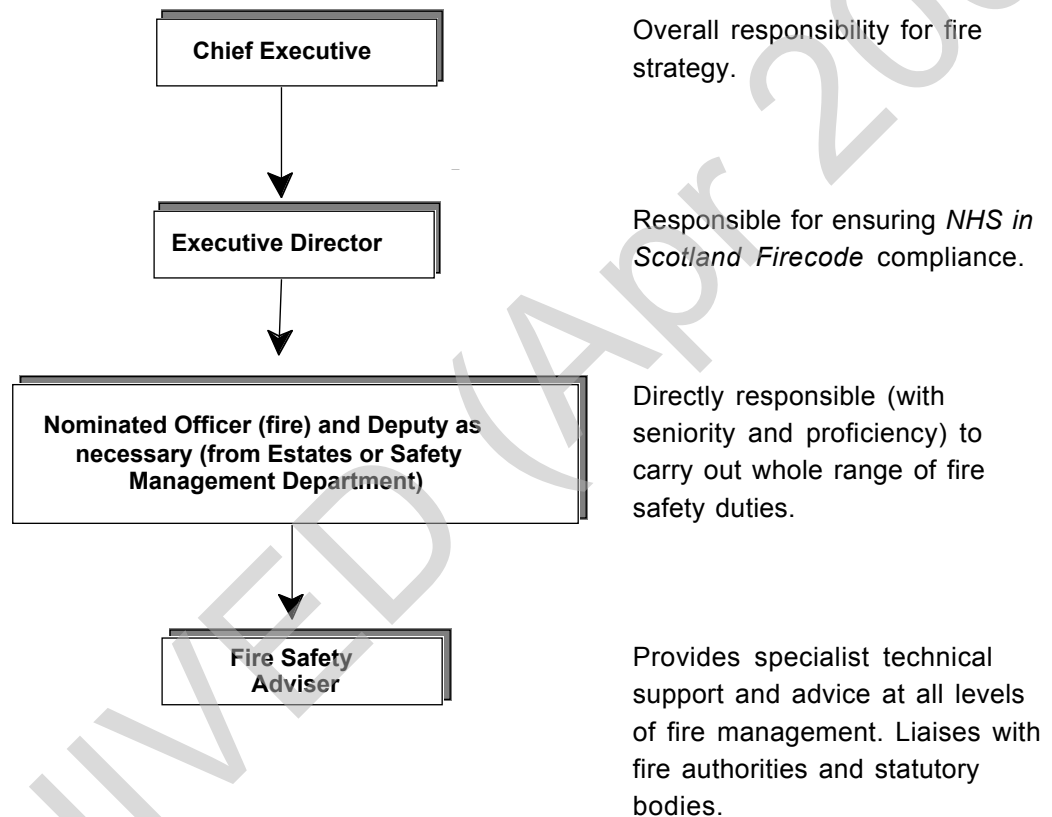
Chief Executive

Overall responsibility for fire strategy.

Executive Director

Responsible for ensuring *NHS in Scotland Firecode* compliance.

Nominated Officer (fire) and Deputy as necessary (from Estates or Safety Management Department)

Directly responsible (with seniority and proficiency) to carry out whole range of fire safety duties.

Fire Safety Adviser

Provides specialist technical support and advice at all levels of fire management. Liaises with fire authorities and statutory bodies.

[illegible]VED (Apr 20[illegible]